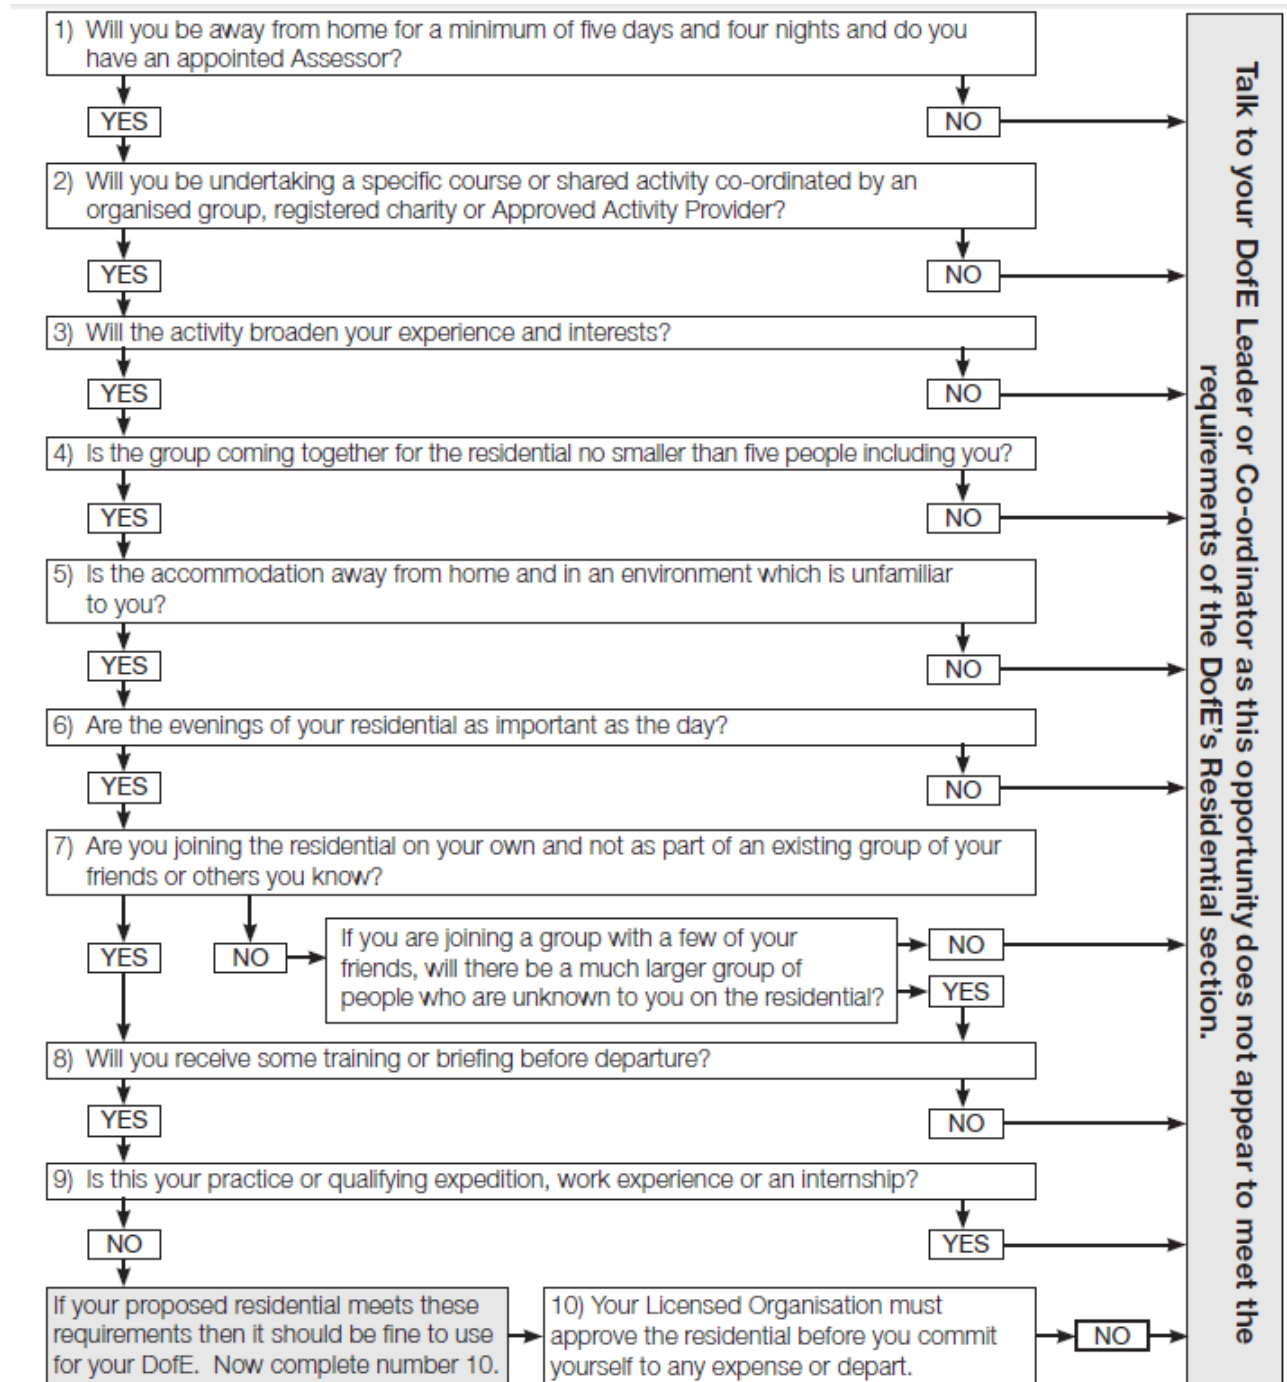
1) Will you be away from home for a minimum of five days and four nights and do you have an appointed Assessor?

YES

NO

2) Will you be undertaking a specific course or shared activity co-ordinated by an organised group, registered charity or Approved Activity Provider?

YES

NO

3) Will the activity broaden your experience and interests?

YES

NO

4) Is the group coming together for the residential no smaller than five people including you?

YES

NO

5) Is the accommodation away from home and in an environment which is unfamiliar to you?

YES

NO

6) Are the evenings of your residential as important as the day?

YES

NO

7) Are you joining the residential on your own and not as part of an existing group of your friends or others you know?

YES

NO

If you are joining a group with a few of your friends, will there be a much larger group of people who are unknown to you on the residential?

NO

YES

8) Will you receive some training or briefing before departure?

YES

NO

9) Is this your practice or qualifying expedition, work experience or an internship?

NO

YES

If your proposed residential meets these requirements then it should be fine to use for your DofE. Now complete number 10.

10) Your Licensed Organisation must approve the residential before you commit yourself to any expense or depart.

NO

Talk to your DofE Leader or Co-ordinator as this opportunity does not appear to meet the requirements of the DofE's Residential section.